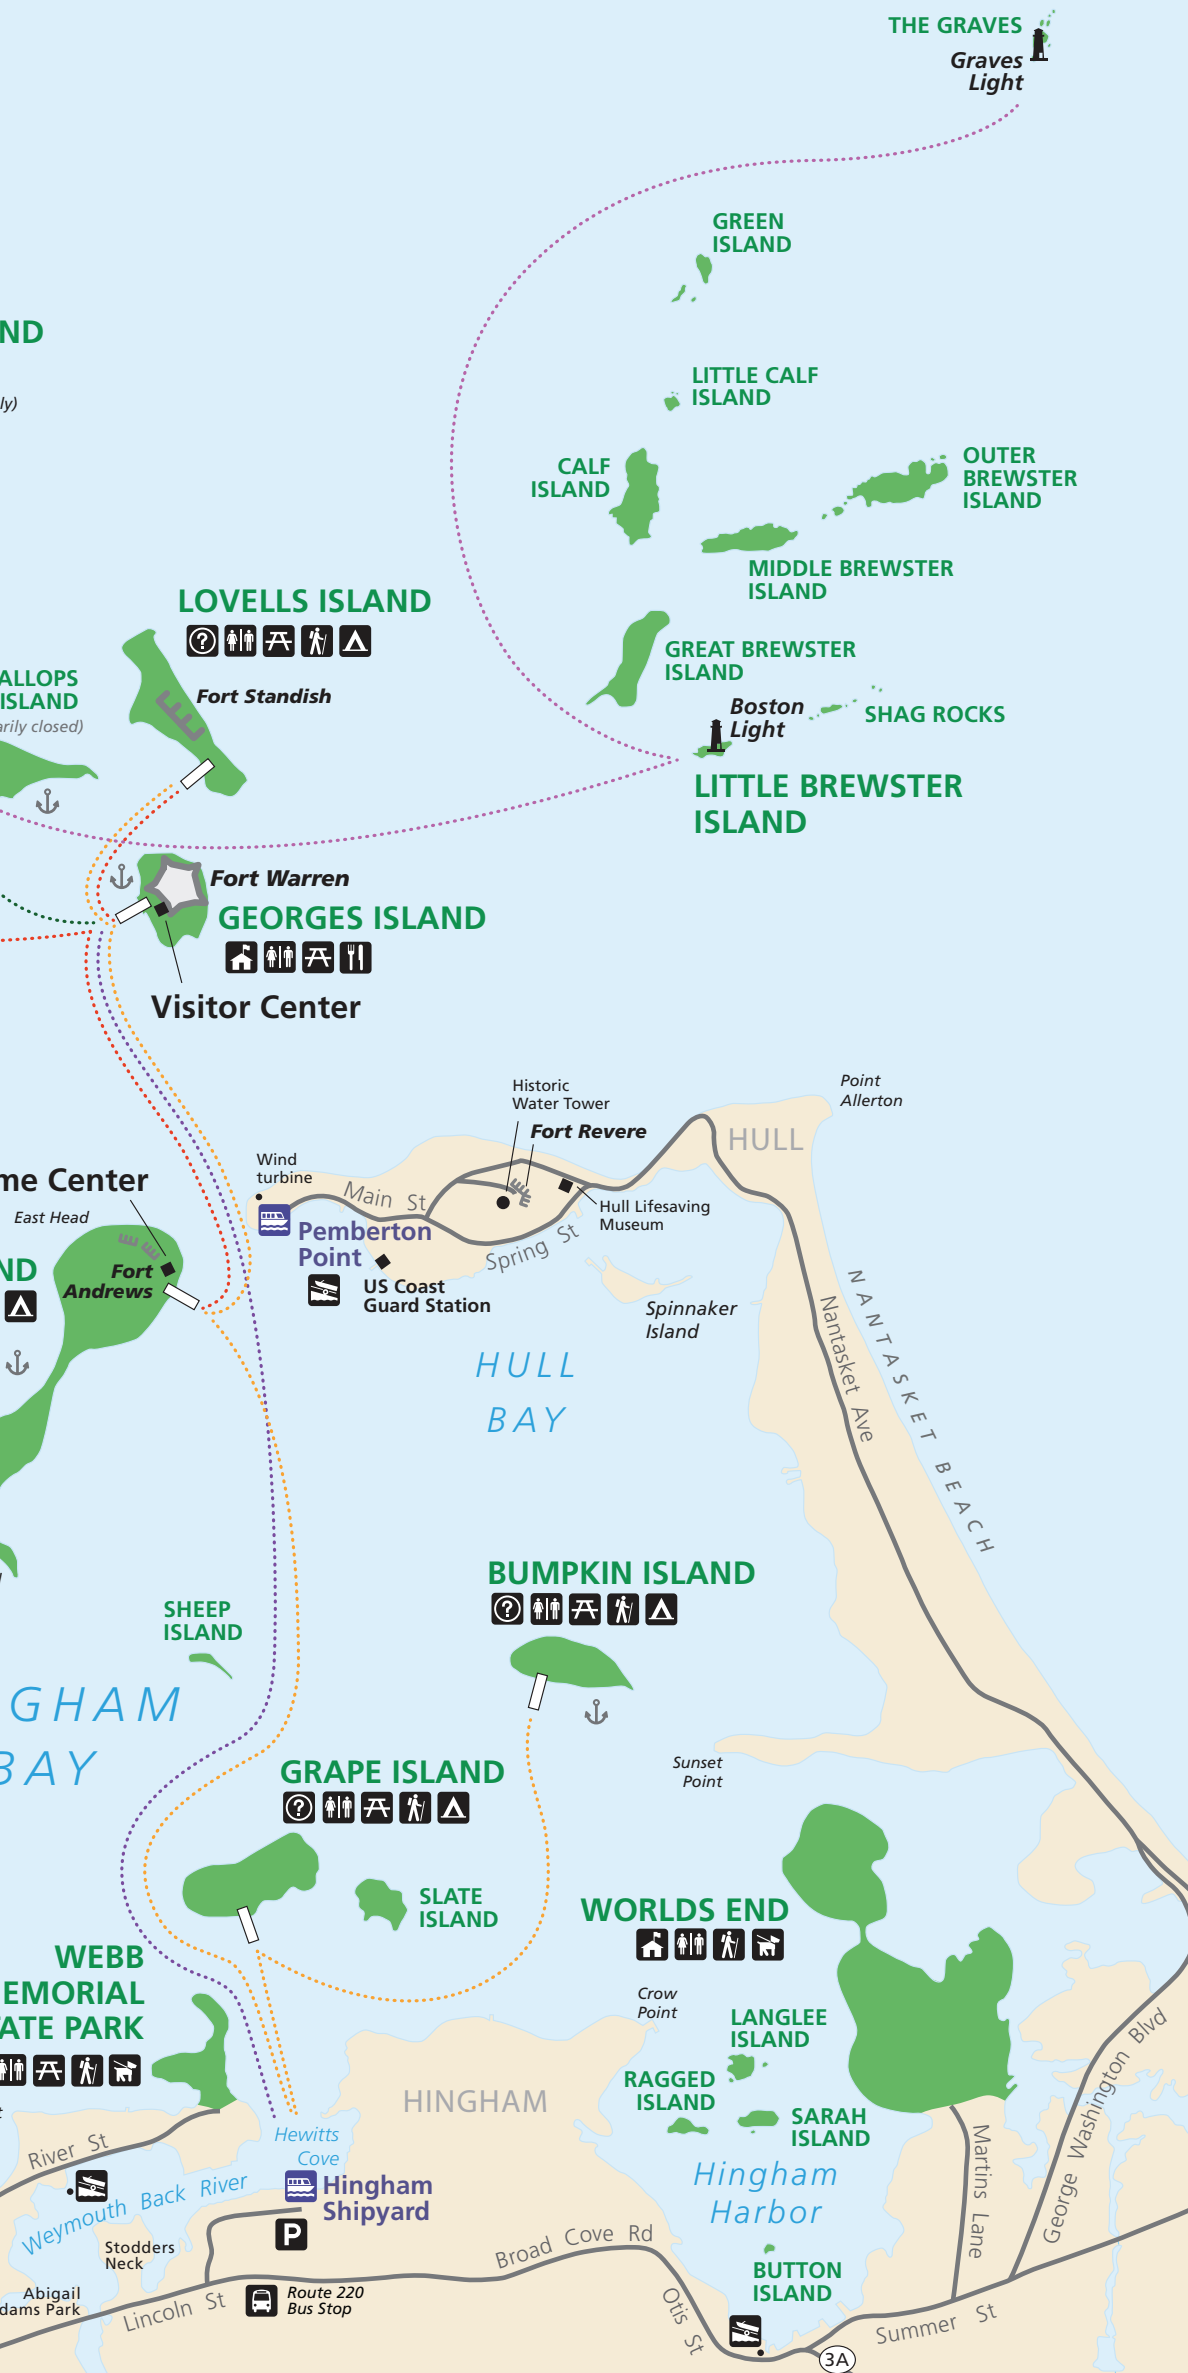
THE GRAVES
Graves Light

GREEN ISLAND

ND

ly)

LITTLE CALF ISLAND

CALF ISLAND

OUTER BREWSTER ISLAND

MIDDLE BREWSTER ISLAND

LOVELLS ISLAND

Fort Standish

ALLOPS ISLAND
arily closed)

GREAT BREWSTER ISLAND

Boston Light

SHAG ROCKS

LITTLE BREWSTER ISLAND

Fort Warren

GEORGES ISLAND

Visitor Center

Historic Water Tower

Fort Revere

Point Allerton

HULL

me Center

Wind turbine

Main St

East Head

Pemberton Point

Spring St

Hull Lifesaving Museum

ND

Fort Andrews

US Coast Guard Station

Spinnaker Island

NANTASKET BEACH

Nantasket Ave

HULL BAY

BUMPKIN ISLAND

SHEEP ISLAND

GHAM
BAY

Sunset Point

GRAPE ISLAND

SLATE ISLAND

WORLDS END

WEBB
EMORIAL
ATE PARK

Crow Point

LANGLEE ISLAND

RAGGED ISLAND

HINGHAM

SARAH ISLAND

Hewitts Cove

River St

Hingham Shipyard

Weymouth Back River

Hingham Harbor

Martins Lane

George Washington Blvd

P

Stodders Neck

Broad Cove Rd

BUTTON ISLAND

Abigail
dams Park

Lincoln St

Route 220
Bus Stop

Otis St

Summer St

3A